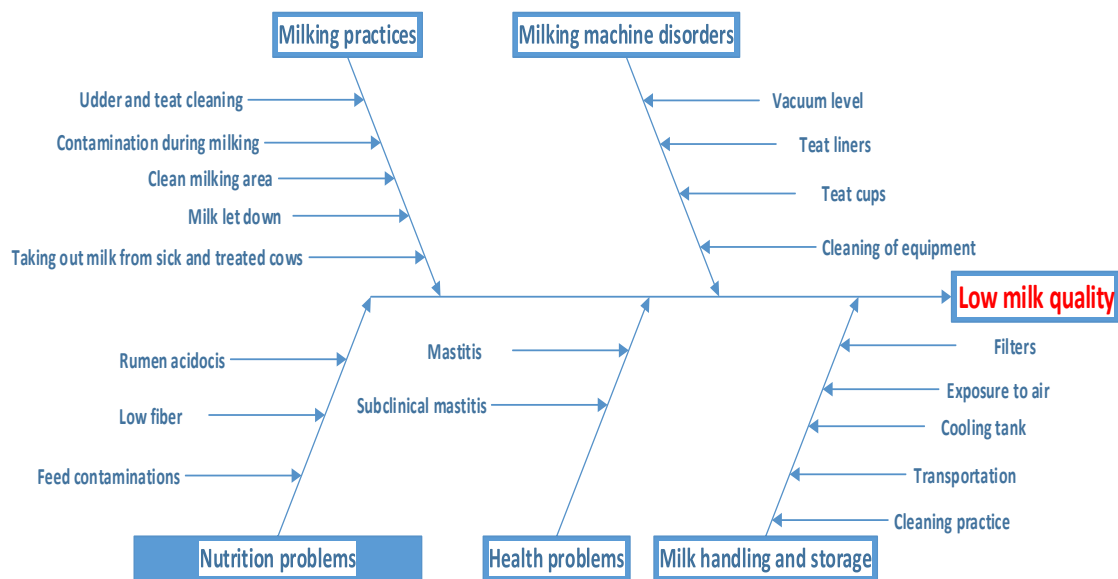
Milking practices

Milking machine disorders

Udder and teat cleaning

Contamination during milking

Clean milking area

Milk let down

Taking out milk from sick and treated cows

Vacuum level

Teat liners

Teat cups

Cleaning of equipment

Low milk quality

Rumen acidocis

Low fiber

Feed contaminations

Mastitis

Subclinical mastitis

Filters

Exposure to air

Cooling tank

Transportation

Cleaning practice

Nutrition problems

Health problems

Milk handling and storage